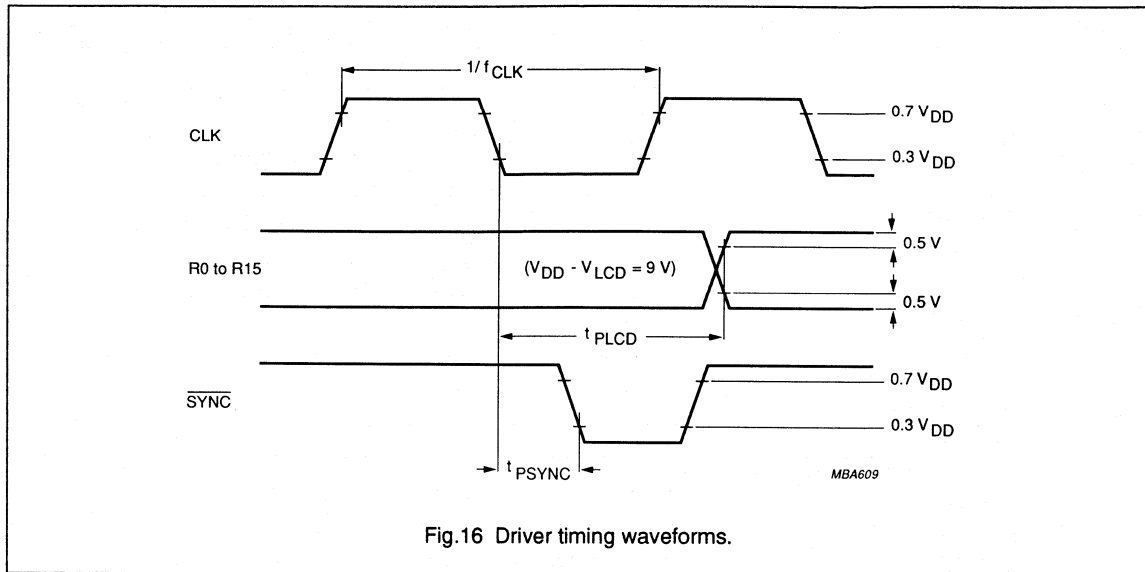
$1/f_{CLK}$

CLK

$0.7\ V_{DD}$

$0.3\ V_{DD}$

R0 to R15

$(V_{DD} - V_{LCD} = 9\ V)$

0.5 V

0.5 V

$t_{PLCD}$

$\overline{SYNC}$

$0.7\ V_{DD}$

$0.3\ V_{DD}$

$t_{PSYNC}$

MBA609

Fig.16 Driver timing waveforms.